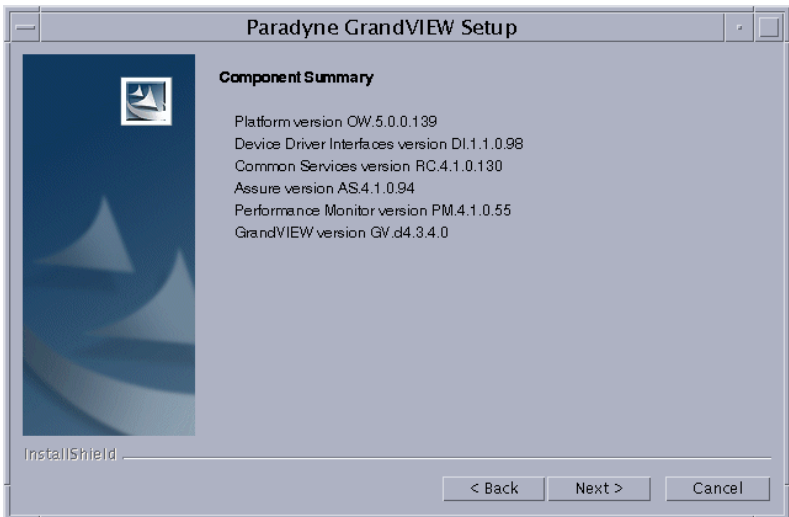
Paradyne GrandVIEW Setup

Component Summary

Platform version OW.5.0.0.139
Device Driver Interfaces version DI.1.1.0.98
Common Services version RC.4.1.0.130
Assure version AS.4.1.0.94
Performance Monitor version PM.4.1.0.55
GrandVIEW version GV.d4.3.4.0

InstallShield

< Back
Next >
Cancel